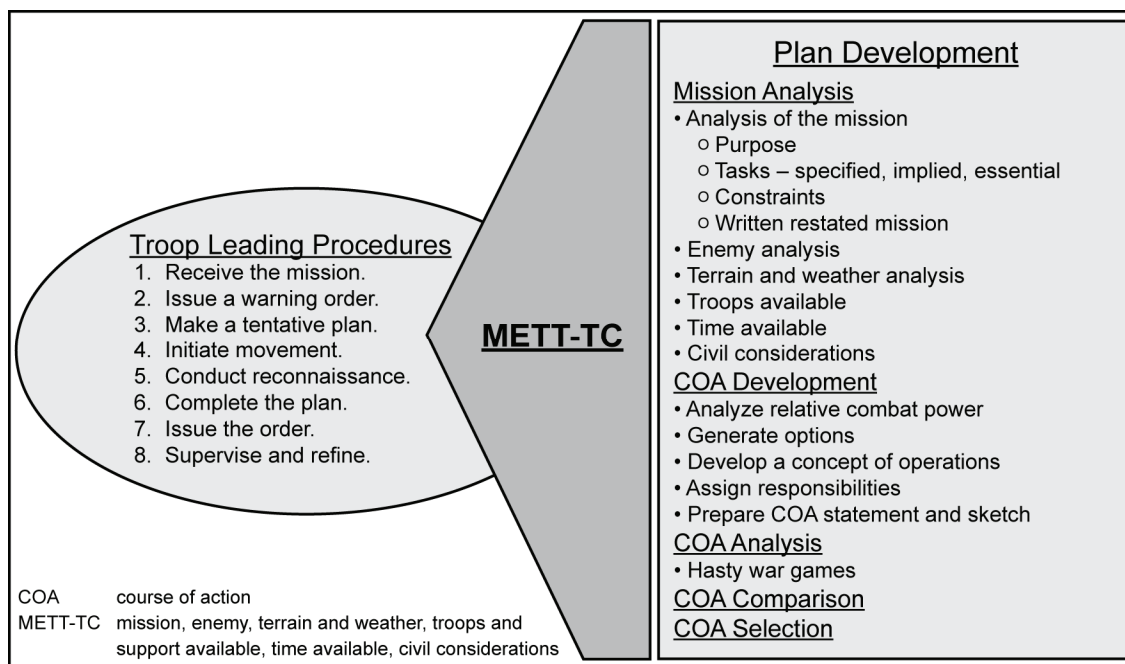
Troop Leading Procedures
1. Receive the mission.
2. Issue a warning order.
3. Make a tentative plan.
4. Initiate movement.
5. Conduct reconnaissance.
6. Complete the plan.
7. Issue the order.
8. Supervise and refine.

METT-TC

Plan Development
Mission Analysis
• Analysis of the mission
○ Purpose
○ Tasks – specified, implied, essential
○ Constraints
○ Written restated mission
• Enemy analysis
• Terrain and weather analysis
• Troops available
• Time available
• Civil considerations
COA Development
• Analyze relative combat power
• Generate options
• Develop a concept of operations
• Assign responsibilities
• Prepare COA statement and sketch
COA Analysis
• Hasty war games
COA Comparison
COA Selection

COA course of action
METT-TC mission, enemy, terrain and weather, troops and support available, time available, civil considerations